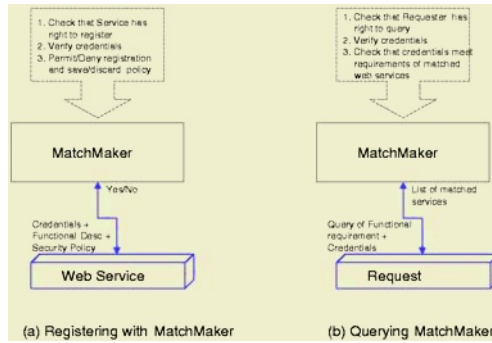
1. Check that Service has right to register
2. Verify credentials
3. Permit/Deny registration and save/discard policy

MatchMaker

Yes/No

Credentials + Functional Desc + Security Policy

Web Service

(a) Registering with MatchMaker

1. Check that Requester has right to query
2. Verify credentials
3. Check that credentials meet requirements of matched web services

MatchMaker

List of matched services

Query of Functional requirement + Credentials

Request

(b) Querying MatchMaker